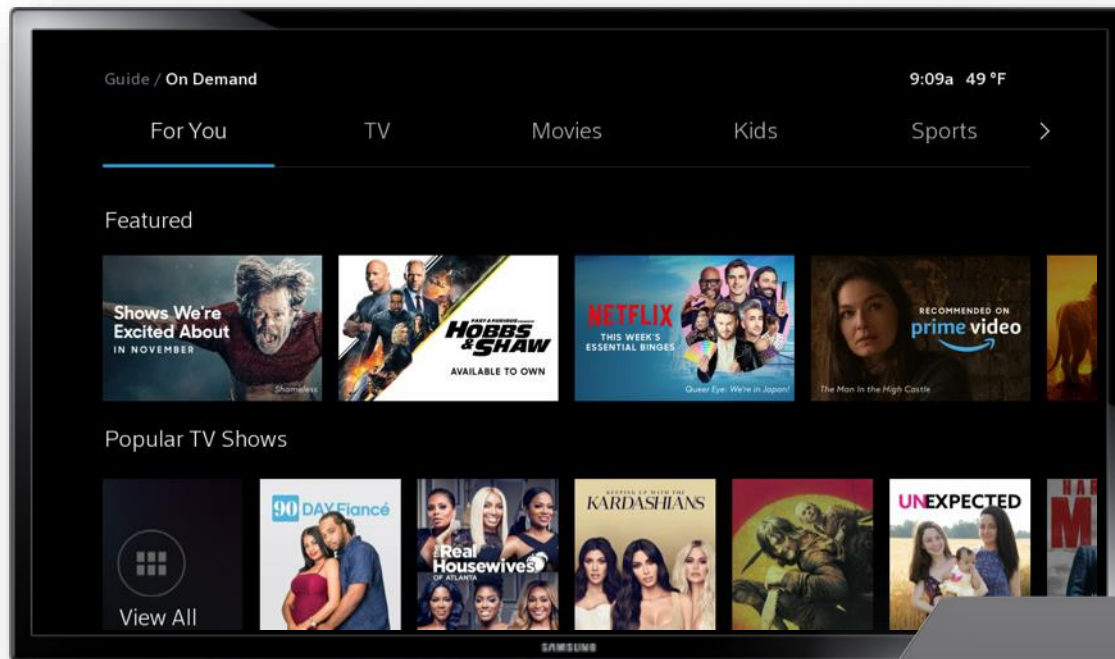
Guide / On Demand

9:09a 49 °F

For You TV Movies Kids Sports >

Featured

Shows We're Excited About IN NOVEMBER

Shameless

FAST & FURIOUS PRESENTS HOBBS & SHAW

AVAILABLE TO OWN

NETFLIX THIS WEEK'S ESSENTIAL BINGES

Queer Eye: We're in Japan!

RECOMMENDED ON prime video

The Man in the High Castle

Popular TV Shows

View All

90 DAY Fiancé

The Real Housewives OF ATLANTA

KEEPING UP WITH THE KARDASHIANS

UNEXPECTED

SAMSUNG